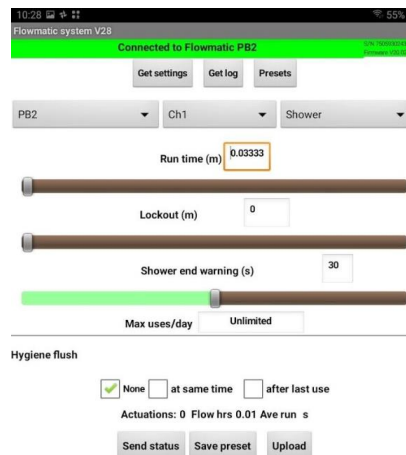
10:28 55%
Flowmatic system V28
Connected to Flowmatic PB2
S/N: 7500930
Firmware V36.0

Get settings Get log Presets

PB2
Ch1
Shower

Run time (m) 0.03333

Lockout (m) 0

Shower end warning (s) 30

Max uses/day Unlimited

Hygiene flush

None at same time after last use

Actuations: 0 Flow hrs 0.01 Ave run s

Send status Save preset Upload